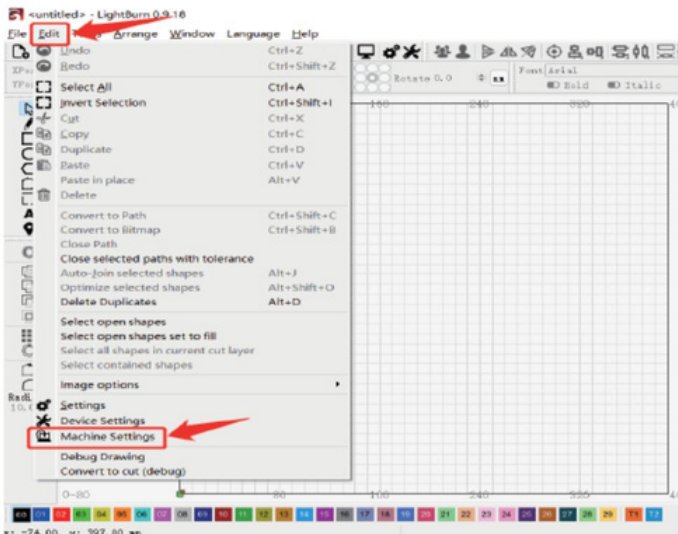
<untitled> - LightBurn 0.9.16

File Edit Tools Arrange Window Language Help

Undo Ctrl+Z
Redo Ctrl+Shift+Z
Select All Ctrl+A
Invert Selection Ctrl+Shift+I
Cut Ctrl+X
Copy Ctrl+C
Duplicate Ctrl+D
Paste Ctrl+V
Paste in place Alt+V
Delete

Convert to Path Ctrl+Shift+C
Convert to Bitmap Ctrl+Shift+B
Close Path
Close selected paths with tolerance
Auto-Join selected shapes Alt+J
Optimize selected shapes Alt+Shift+O
Delete Duplicates Alt+D

Select open shapes
Select open shapes set to fill
Select all shapes in current cut layer
Select contained shapes

Image options

Settings
Device Settings
Machine Settings

Debug Drawing
Convert to cut (debug)

Rotate 0.0
Font Arial
Bold Italic

160 240

0-80 80 160 240 320

00 01 02 03 04 05 06 07 08 09 10 11 12 13 14 15 16 17 18 19 20 21 22 23 24 25 26 27 28 29 T1 T2